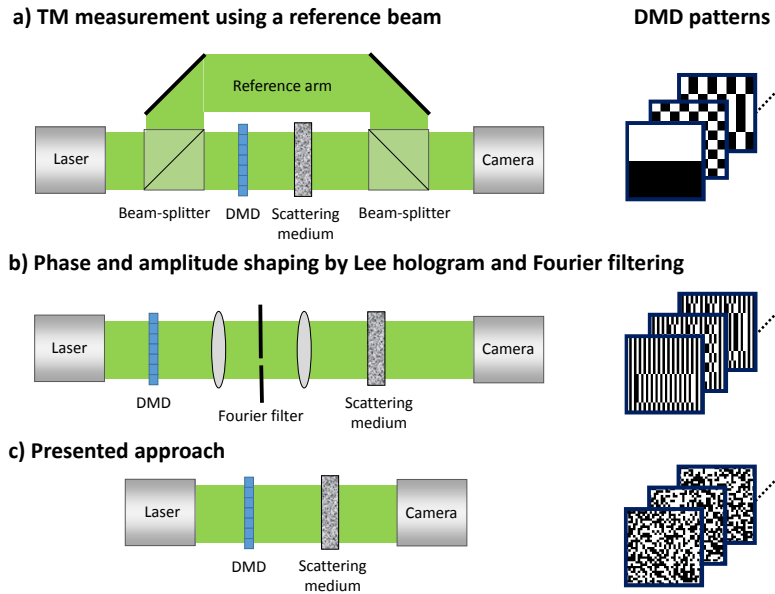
a) TM measurement using a reference beam

DMD patterns

Reference arm

Laser

Camera

Beam-splitter

DMD

Scattering medium

Beam-splitter

b) Phase and amplitude shaping by Lee hologram and Fourier filtering

Laser

Camera

DMD

Fourier filter

Scattering medium

c) Presented approach

Laser

Camera

DMD

Scattering medium